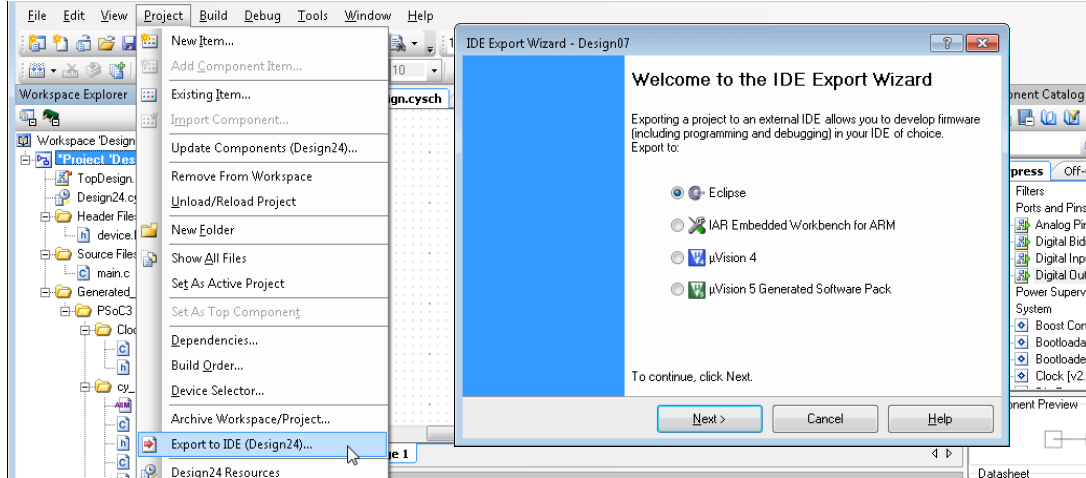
File Edit View Project Build Debug Tools Window Help

Workspace Explorer

Workspace 'Design
*Project 'Des
TopDesign.
Design24.cy
Header Files
device.
Source Files
main.c
Generated_
PSoC3
Cloc
cy_

New Item...
Add Component Item...
Existing Item...
Import Component...
Update Components (Design24)...
Remove From Workspace
Unload/Reload Project
New Folder
Show All Files
Set As Active Project
Set As Top Component
Dependencies...
Build Order...
Device Selector...
Archive Workspace/Project...
Export to IDE (Design24)...
Design24 Resources

gn.cysch
10
ge 1

IDE Export Wizard - Design07

Welcome to the IDE Export Wizard

Exporting a project to an external IDE allows you to develop firmware (including programming and debugging) in your IDE of choice.
Export to:

Eclipse
IAR Embedded Workbench for ARM
µVision 4
µVision 5 Generated Software Pack

To continue, click Next.

Next >
Cancel
Help

onent Catalog
press
Off-
Filters
Ports and Pins
Analog Pi
Digital Bid
Digital Inp
Digital Out
Power Supervi
System
Boost Con
Bootloada
Bootloade
Clock [v2.
onent Preview
Datasheet